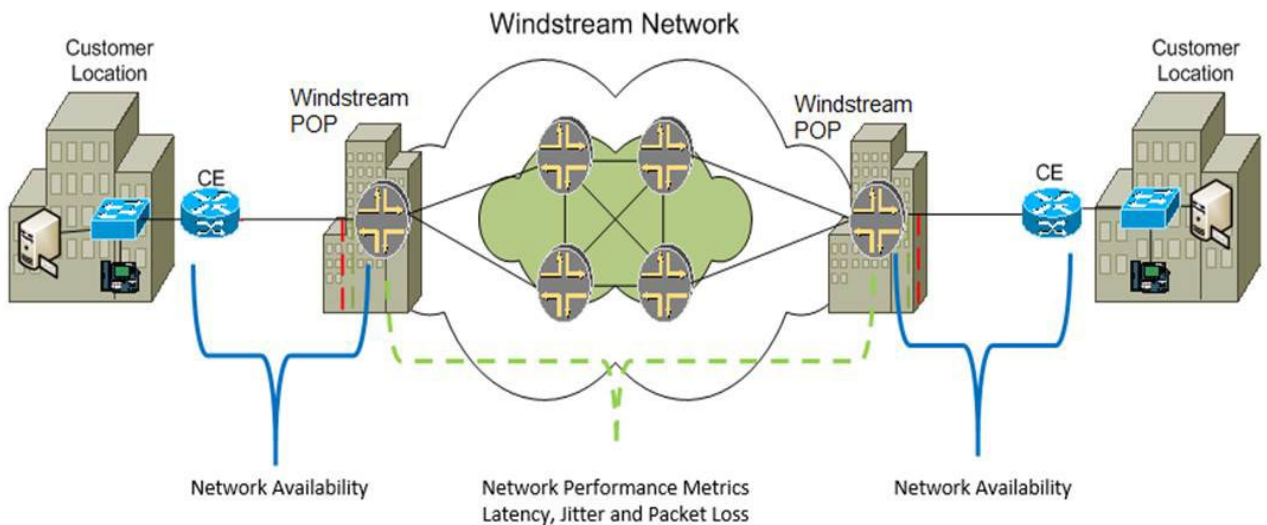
Windstream Network

Customer Location

Windstream POP

CE

Windstream POP

CE

Customer Location

Network Availability

Network Performance Metrics
Latency, Jitter and Packet Loss

Network Availability